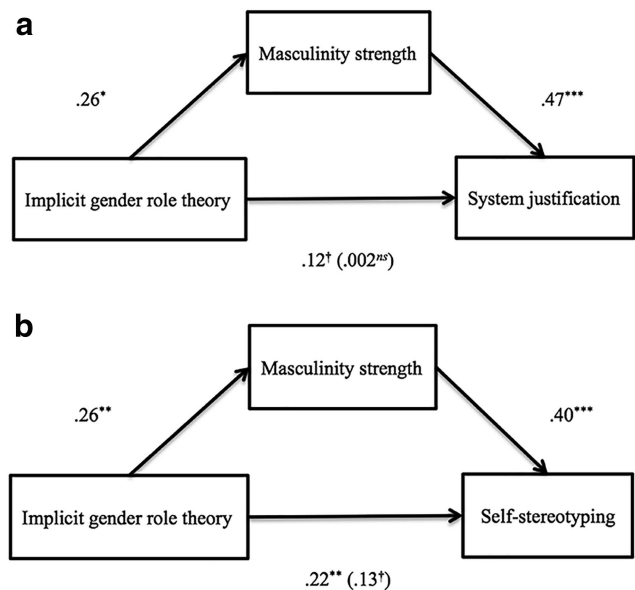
a

Masculinity strength

$.26^{*}$

$.47^{***}$

Implicit gender role theory

System justification

$.12^{\dagger}$ ($.002^{ns}$)

b

Masculinity strength

$.26^{**}$

$.40^{***}$

Implicit gender role theory

Self-stereotyping

$.22^{**}$ ($.13^{\dagger}$)